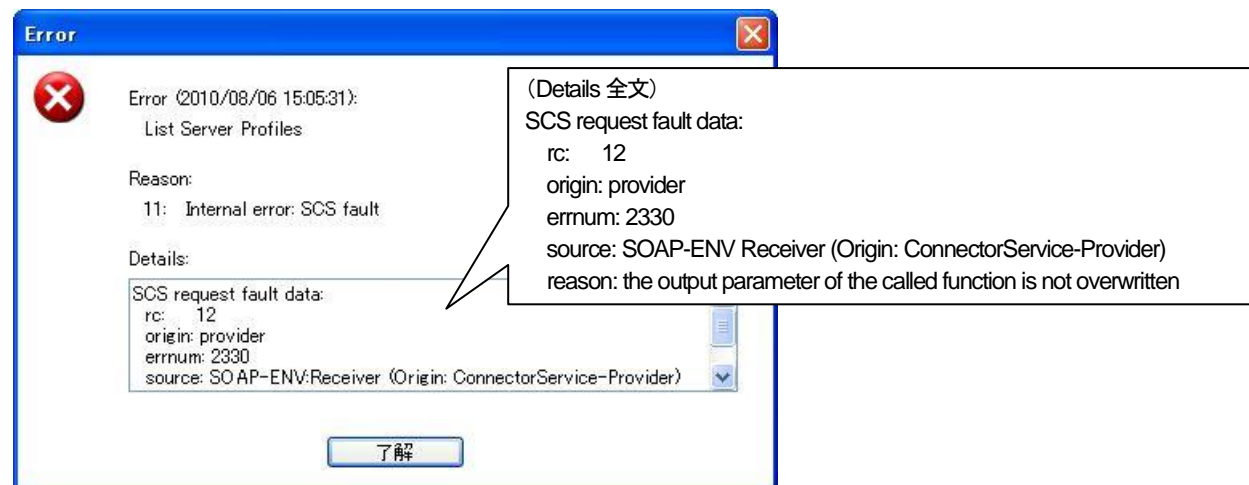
Error

Error (2010/08/06 15:05:31):
List Server Profiles

Reason:
11: Internal error: SCS fault

Details:

SCS request fault data:
rc: 12
origin: provider
errnum: 2330
source: SOAP-ENV:Receiver (Origin: ConnectorService-Provider)

了解

（Details 全文）
SCS request fault data:
rc: 12
origin: provider
errnum: 2330
source: SOAP-ENV Receiver (Origin: ConnectorService-Provider)
reason: the output parameter of the called function is not overwritten